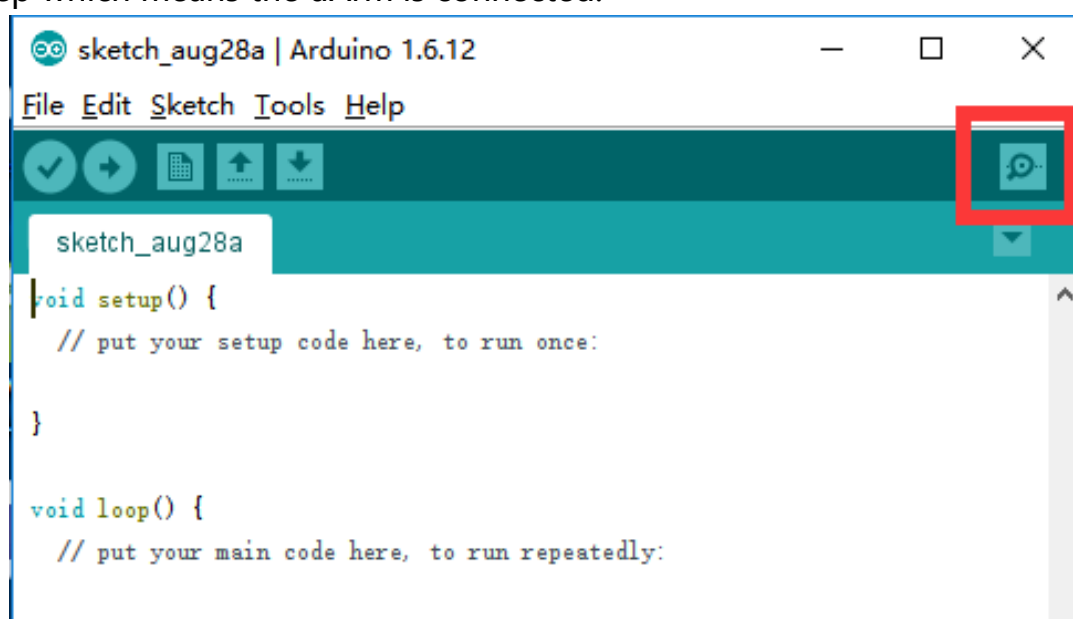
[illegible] which means the arm is connected.

sketch_aug28a | Arduino 1.6.12

File Edit Sketch Tools Help

sketch_aug28a

void setup() {
  // put your setup code here, to run once:

}

void loop() {
  // put your main code here, to run repeatedly: